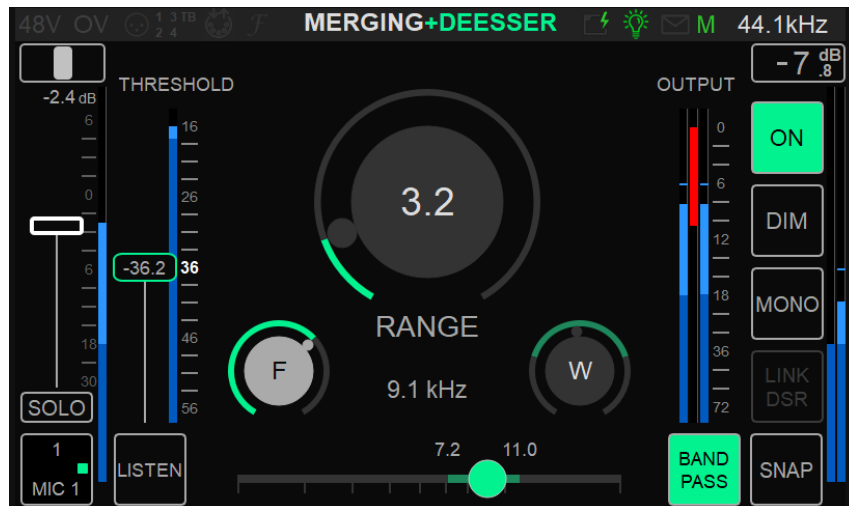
48V OV $\frac{1}{2}\frac{3}{4}$TB MERGING+DEESSER M 44.1kHz

-7 $^{dB}_{.8}$

-2.4 dB

THRESHOLD

OUTPUT

6
0
6
18
30

16
26
36
46
56

-36.2

3.2

RANGE

F

W

9.1 kHz

0
6
12
18
36
72

ON

DIM

MONO

LINK DSR

SOLO

1 MIC 1

LISTEN

7.2 11.0

BAND PASS

SNAP